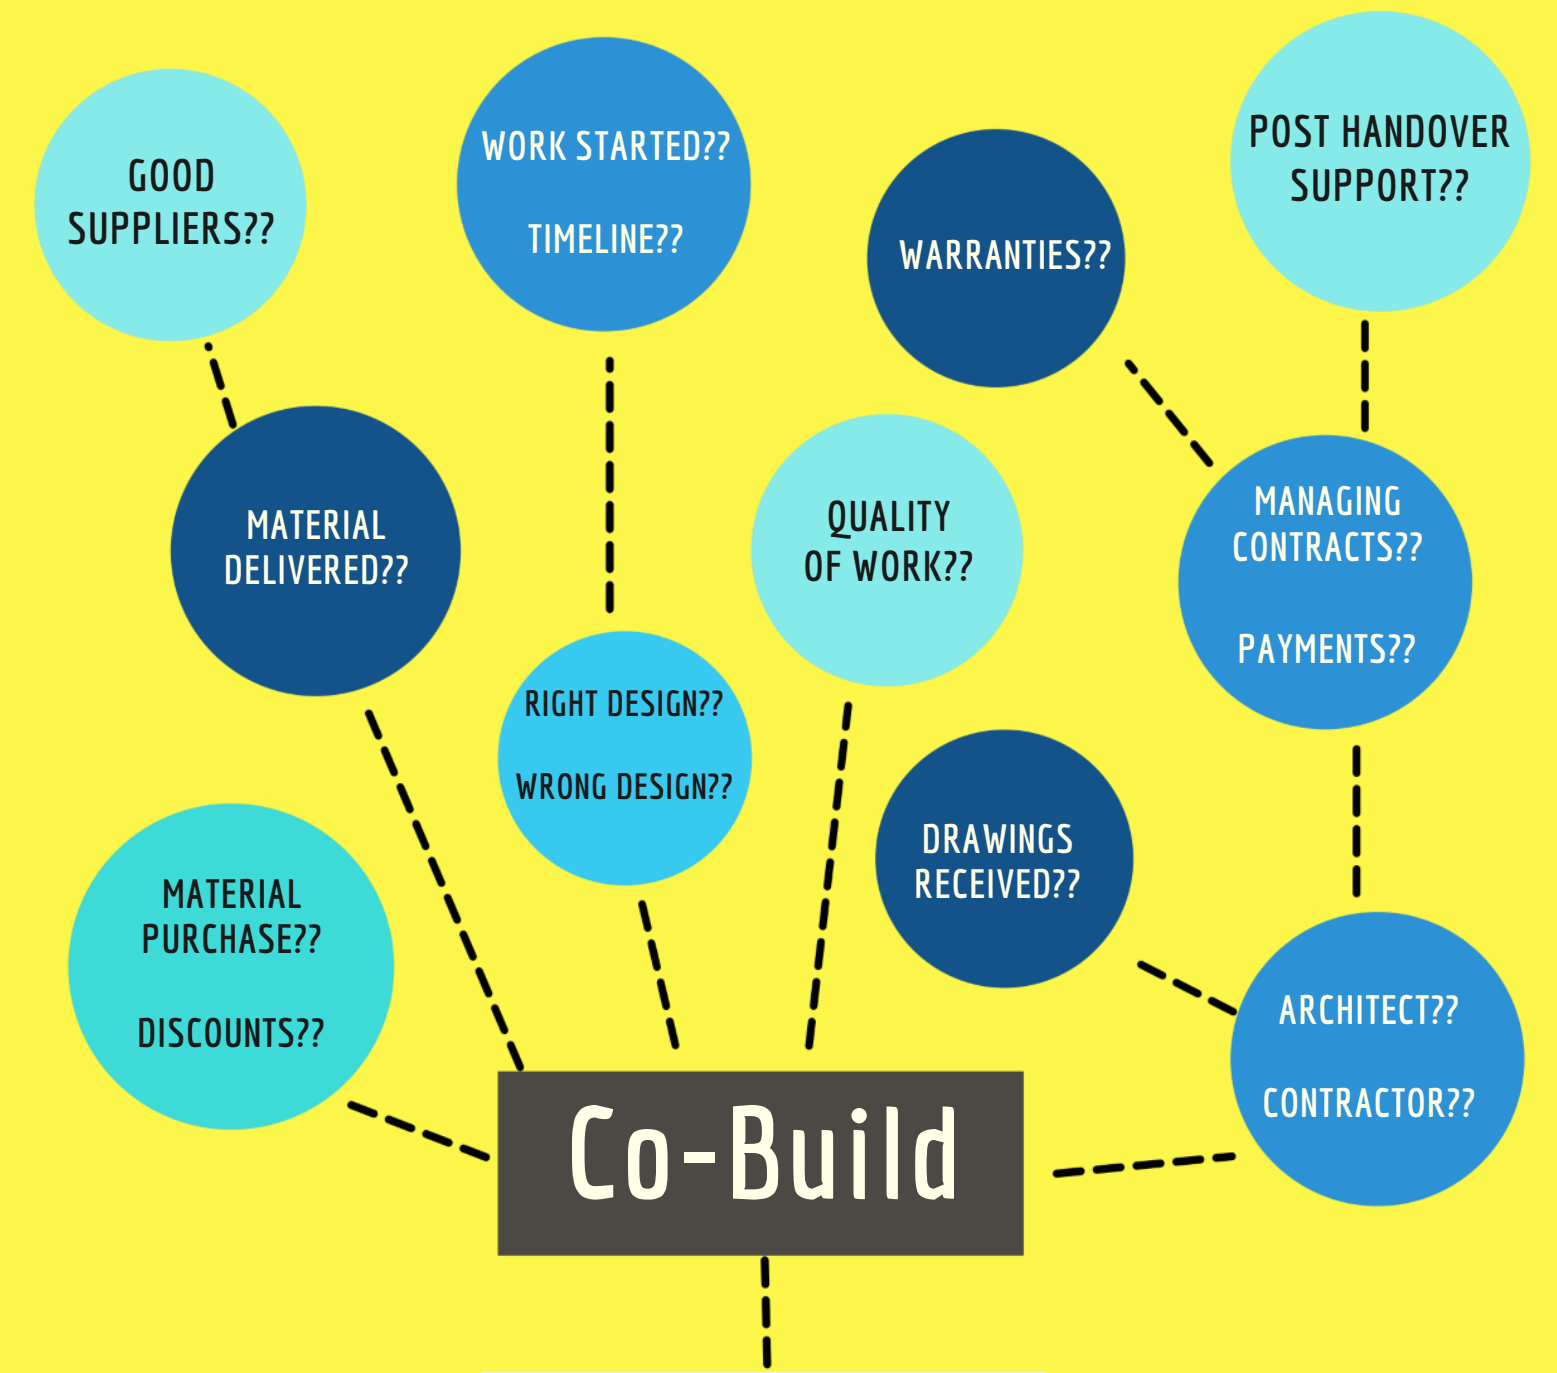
GOOD SUPPLIERS??

WORK STARTED??

TIMELINE??

WARRANTIES??

POST HANDOVER SUPPORT??

MATERIAL DELIVERED??

QUALITY OF WORK??

MANAGING CONTRACTS??

PAYMENTS??

RIGHT DESIGN??

WRONG DESIGN??

DRAWINGS RECEIVED??

MATERIAL PURCHASE??

DISCOUNTS??

ARCHITECT??

CONTRACTOR??

Co-Build